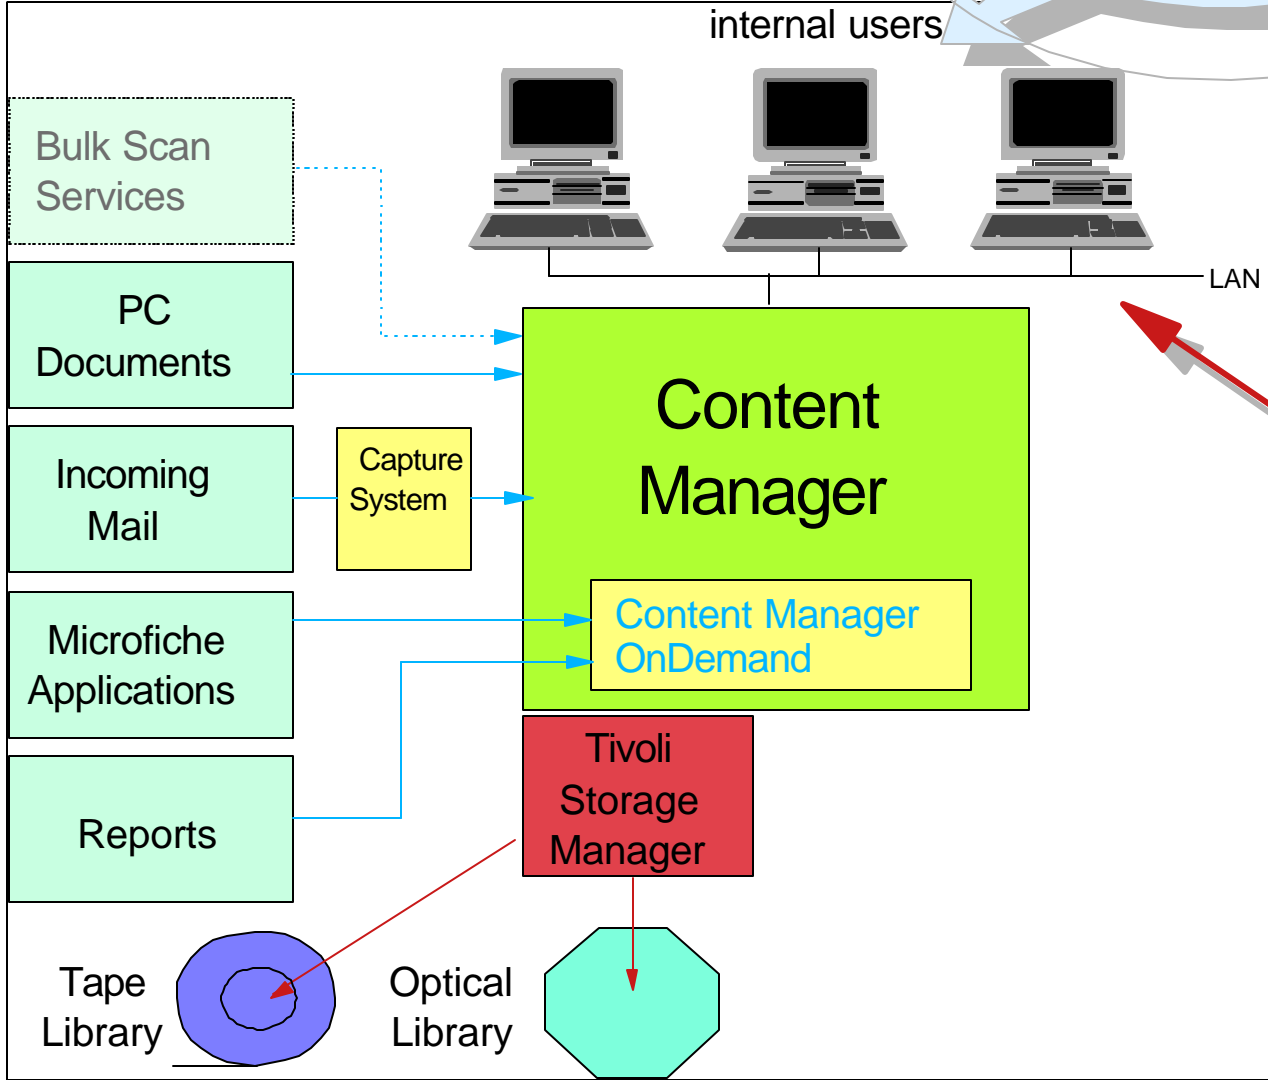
internal users

Bulk Scan Services

PC Documents

Incoming Mail

Capture System

Microfiche Applications

Reports

LAN

Content Manager

Content Manager OnDemand

Tivoli Storage Manager

Tape Library

Optical Library